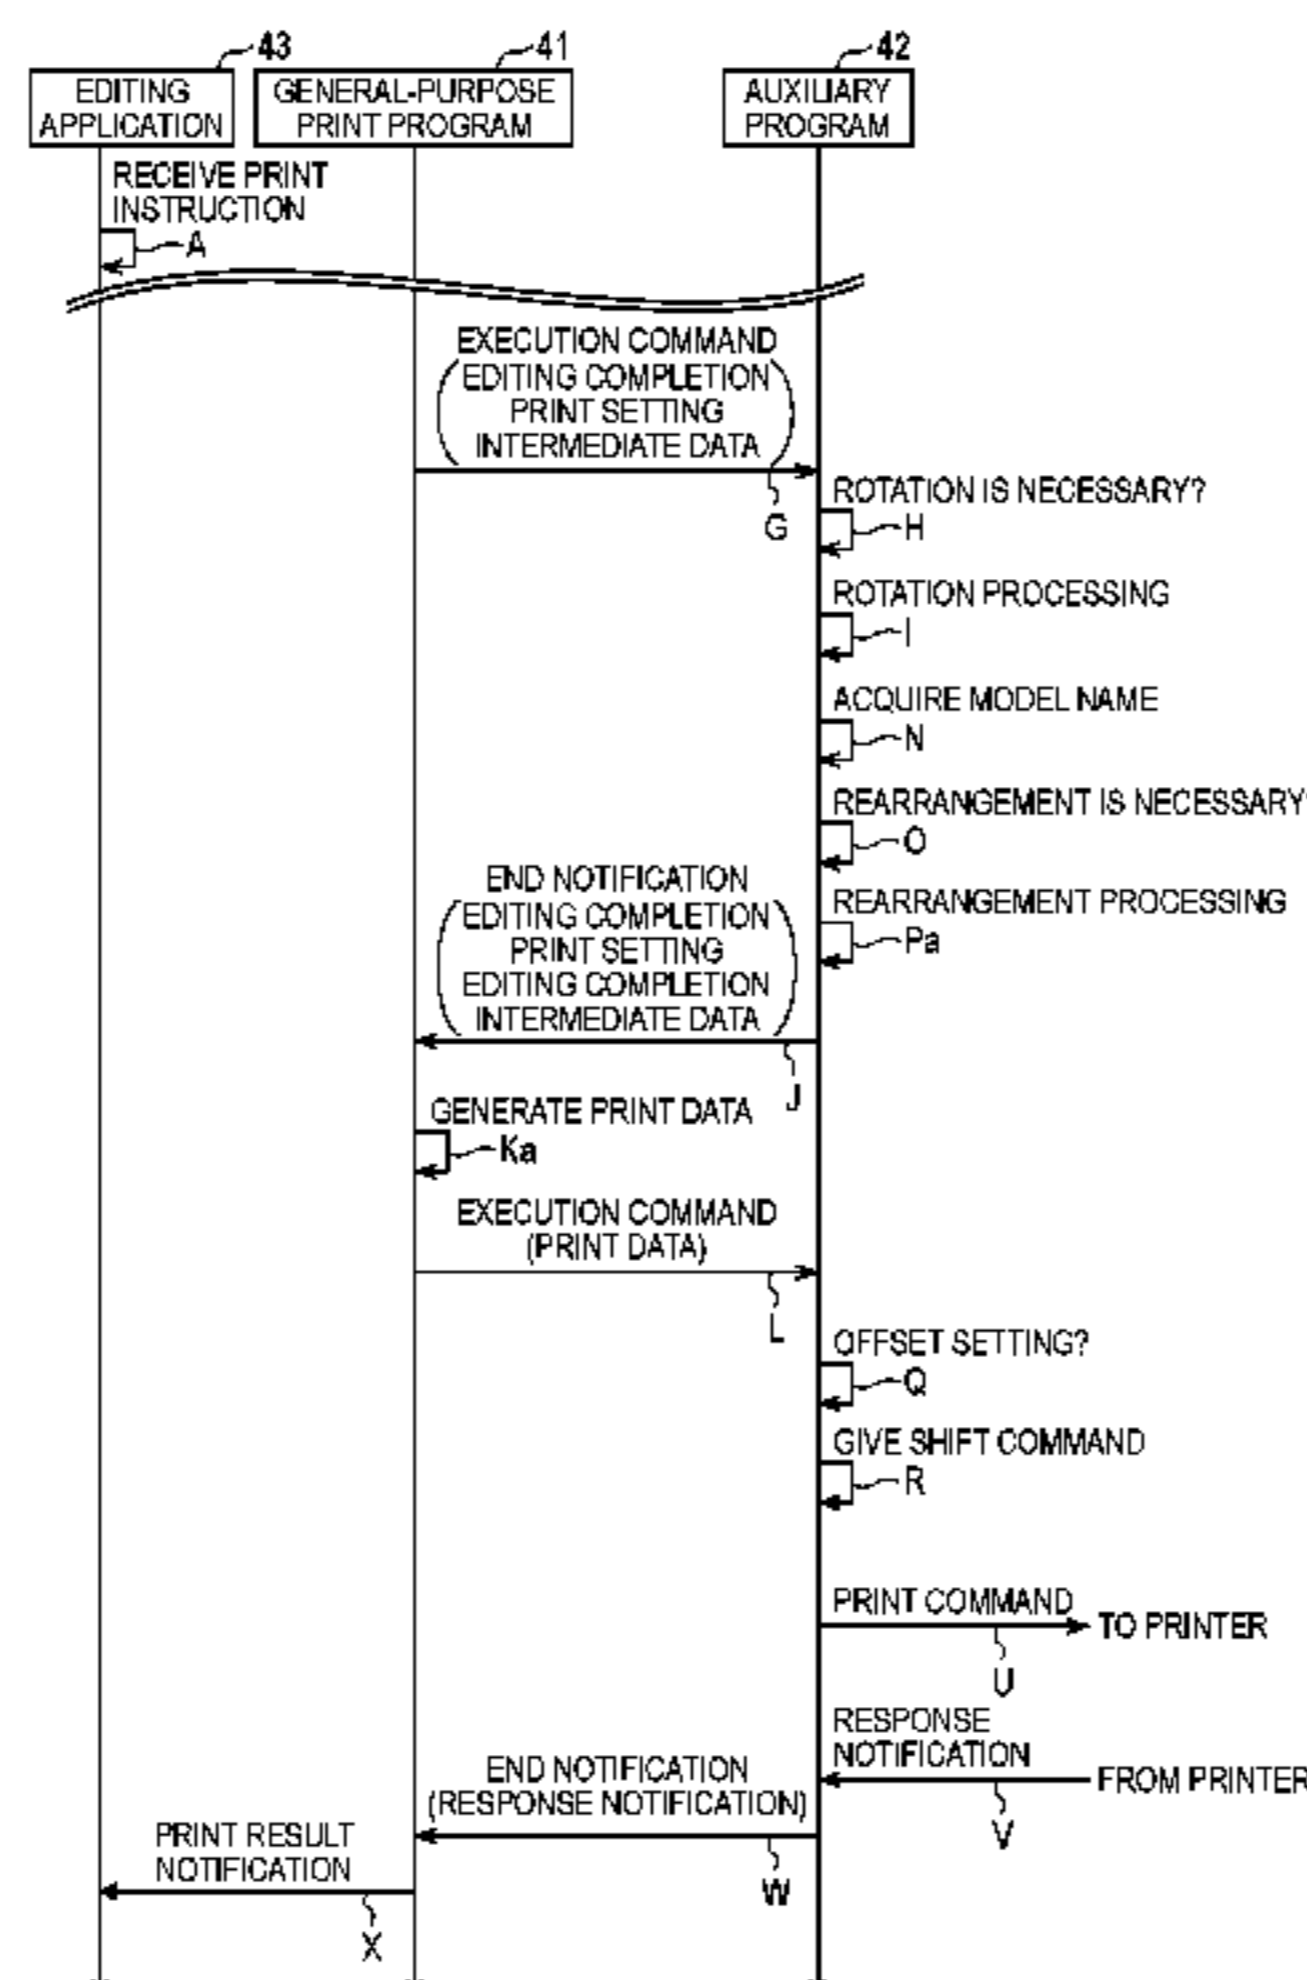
43
EDITING APPLICATION

41
GENERAL-PURPOSE PRINT PROGRAM

42
AUXILIARY PROGRAM

RECEIVE PRINT INSTRUCTION
A

EXECUTION COMMAND
(EDITING COMPLETION PRINT SETTING INTERMEDIATE DATA)
G

ROTATION IS NECESSARY?
H

ROTATION PROCESSING
I

ACQUIRE MODEL NAME
N

REARRANGEMENT IS NECESSARY?
O

END NOTIFICATION
(EDITING COMPLETION PRINT SETTING EDITING COMPLETION INTERMEDIATE DATA)

REARRANGEMENT PROCESSING
Pa

J

GENERATE PRINT DATA
Ka

EXECUTION COMMAND
(PRINT DATA)
L

OFFSET SETTING?
Q

GIVE SHIFT COMMAND
R

PRINT COMMAND
TO PRINTER
U

RESPONSE NOTIFICATION
FROM PRINTER
V

END NOTIFICATION
(RESPONSE NOTIFICATION)
W

PRINT RESULT NOTIFICATION
X